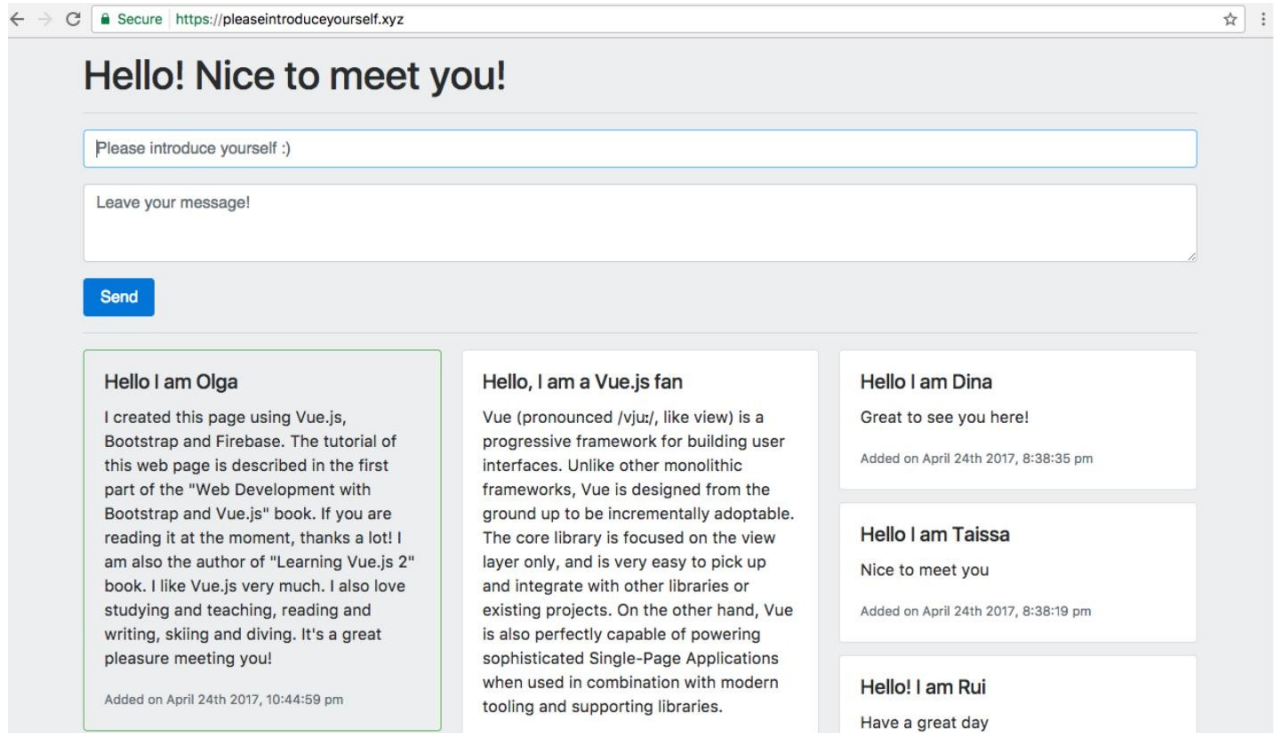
Secure https://pleaseintroduceyourself.xyz

Hello! Nice to meet you!

Please introduce yourself :)

Leave your message!

Send

Hello I am Olga

I created this page using Vue.js, Bootstrap and Firebase. The tutorial of this web page is described in the first part of the "Web Development with Bootstrap and Vue.js" book. If you are reading it at the moment, thanks a lot! I am also the author of "Learning Vue.js 2" book. I like Vue.js very much. I also love studying and teaching, reading and writing, skiing and diving. It's a great pleasure meeting you!

Added on April 24th 2017, 10:44:59 pm

Hello, I am a Vue.js fan

Vue (pronounced /vjuː/, like view) is a progressive framework for building user interfaces. Unlike other monolithic frameworks, Vue is designed from the ground up to be incrementally adoptable. The core library is focused on the view layer only, and is very easy to pick up and integrate with other libraries or existing projects. On the other hand, Vue is also perfectly capable of powering sophisticated Single-Page Applications when used in combination with modern tooling and supporting libraries.

Hello I am Dina

Great to see you here!

Added on April 24th 2017, 8:38:35 pm

Hello I am Taissa

Nice to meet you

Added on April 24th 2017, 8:38:19 pm

Hello! I am Rui

Have a great day